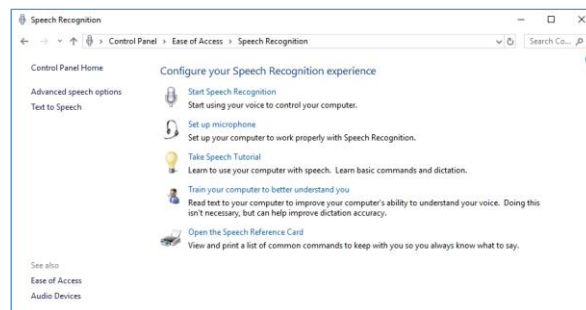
Speech Recognition

Control Panel > Ease of Access > Speech Recognition

Search Co...

Control Panel Home

Advanced speech options

Text to Speech

Configure your Speech Recognition experience

Start Speech Recognition
Start using your voice to control your computer.

Set up microphone
Set up your computer to work properly with Speech Recognition.

Take Speech Tutorial
Learn to use your computer with speech. Learn basic commands and dictation.

Train your computer to better understand you
Read text to your computer to improve your computer's ability to understand your voice. Doing this isn't necessary, but can help improve dictation accuracy.

Open the Speech Reference Card
View and print a list of common commands to keep with you so you always know what to say.

See also

Ease of Access

Audio Devices